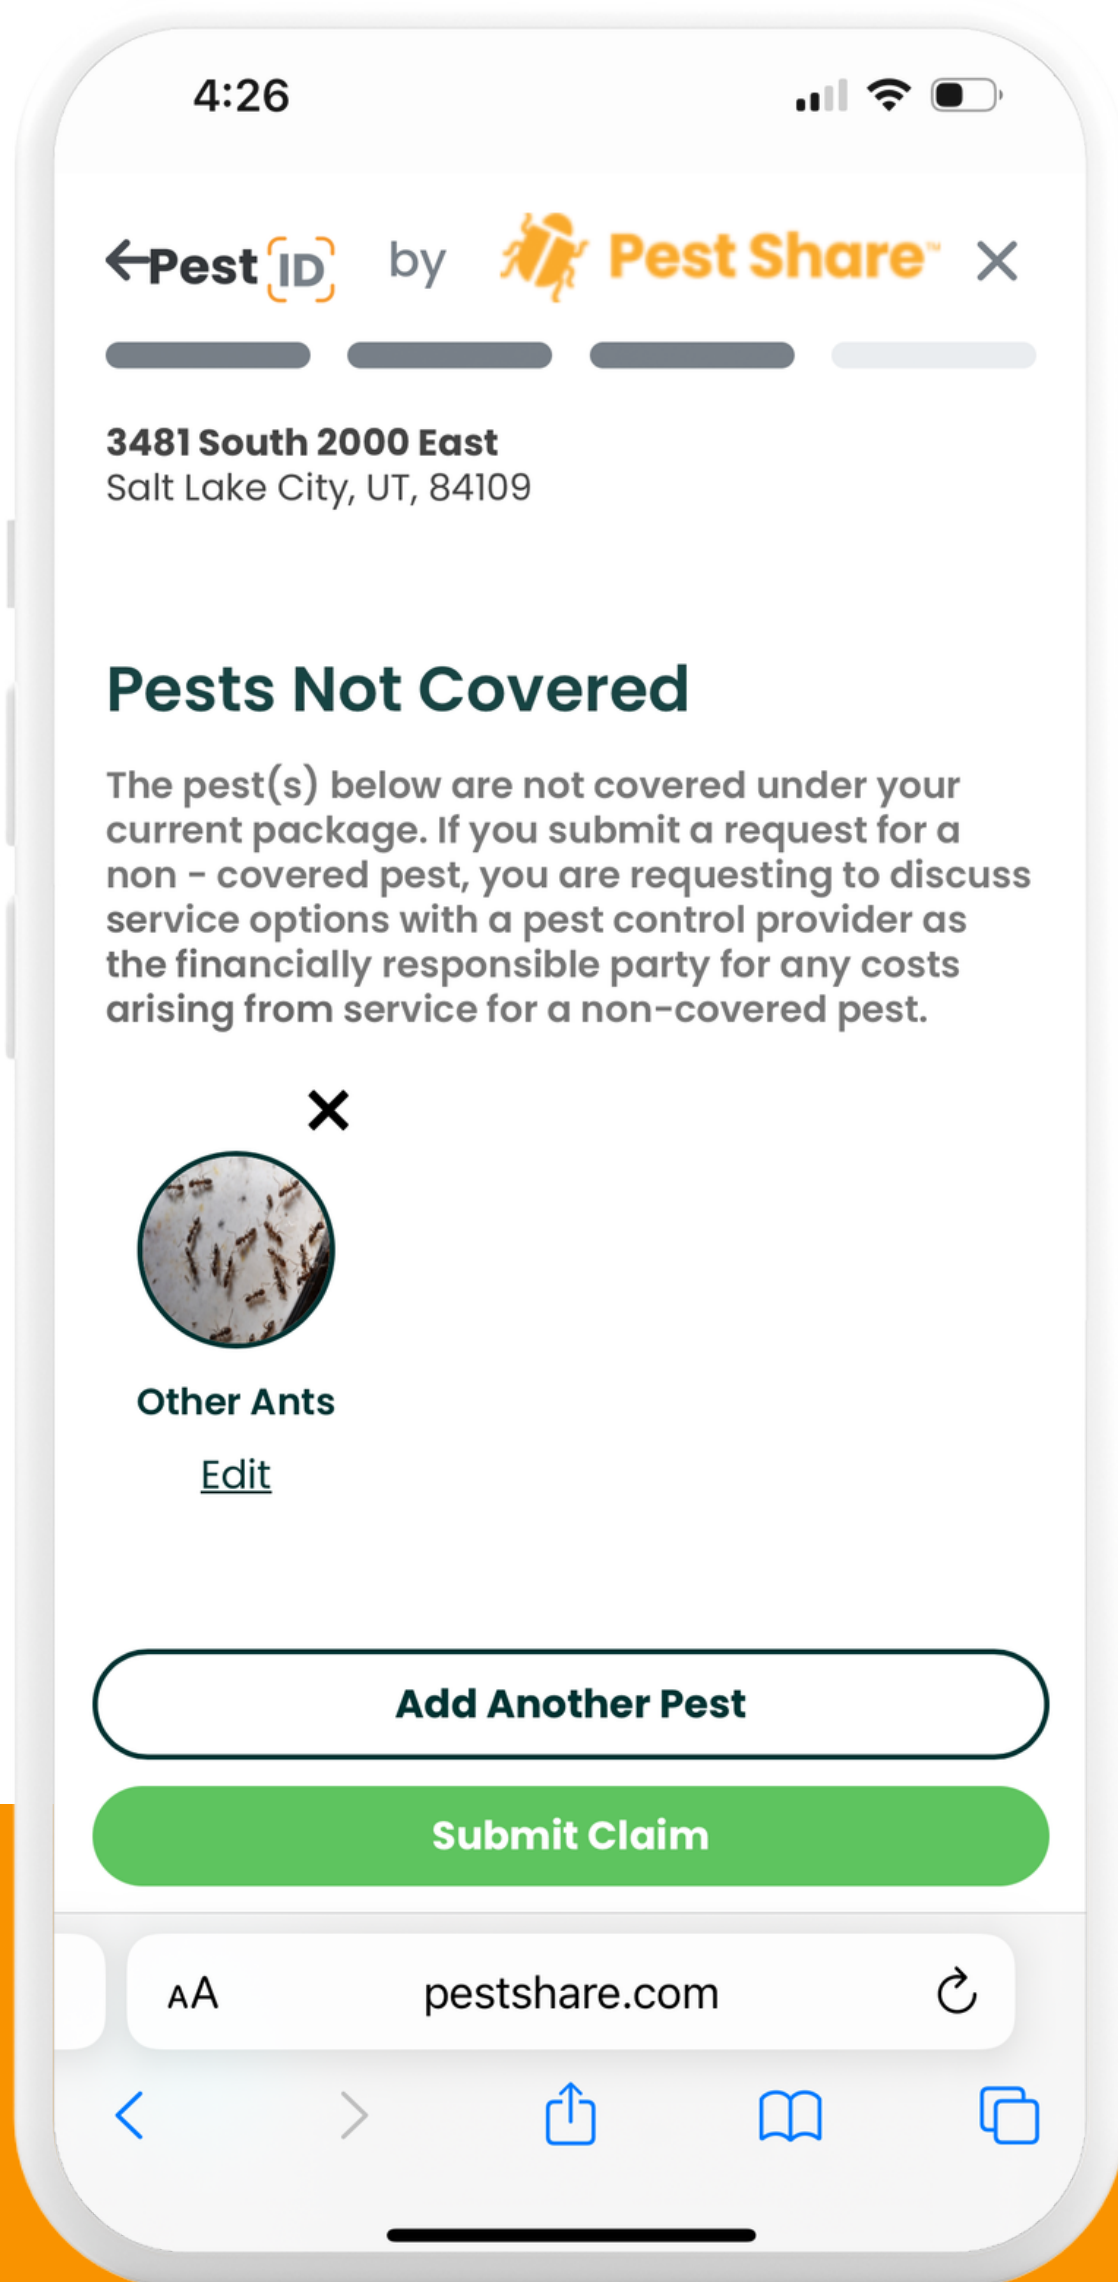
4:26

Pest ID by Pest Share™

3481 South 2000 East
Salt Lake City, UT, 84109

Pests Not Covered

The pest(s) below are not covered under your current package. If you submit a request for a non - covered pest, you are requesting to discuss service options with a pest control provider as the financially responsible party for any costs arising from service for a non-covered pest.

Other Ants
Edit

Add Another Pest

Submit Claim

AA pestshare.com